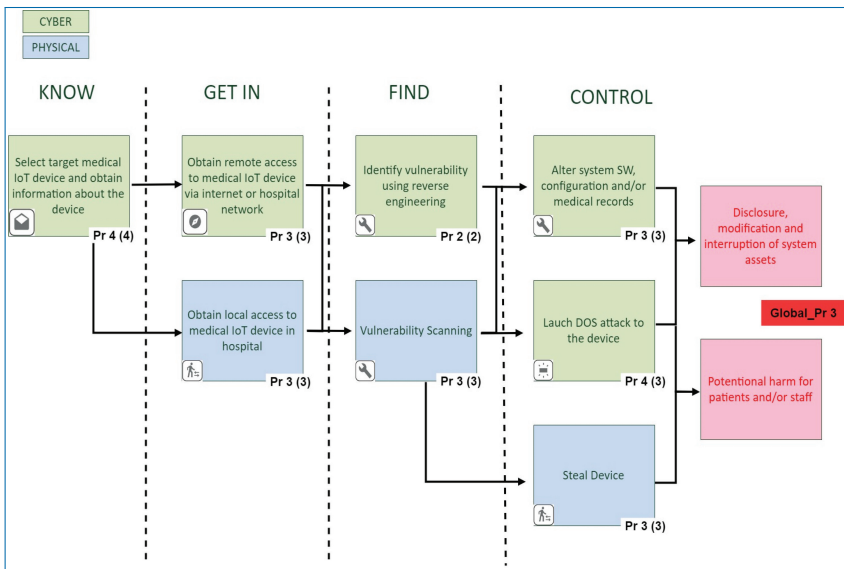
CYBER

PHYSICAL

KNOW

GET IN

FIND

CONTROL

Select target medical IoT device and obtain information about the device

Pr 4 (4)

Obtain remote access to medical IoT device via internet or hospital network

Pr 3 (3)

Identify vulnerability using reverse engineering

Pr 2 (2)

Alter system SW, configuration and/or medical records

Pr 3 (3)

Disclosure, modification and interruption of system assets

Obtain local access to medical IoT device in hospital

Pr 3 (3)

Vulnerability Scanning

Pr 3 (3)

Lauch DOS attack to the device

Pr 4 (3)

Global_Pr 3

Potentional harm for patients and/or staff

Steal Device

Pr 3 (3)